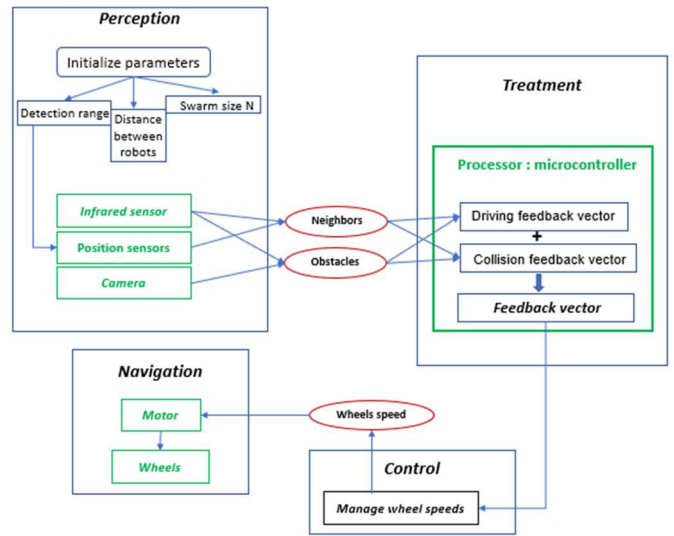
Perception

Initialize parameters

Detection range

Distance between robots

Swarm size N

Infrared sensor

Position sensors

Camera

Neighbors

Obstacles

Treatment

Processor : microcontroller

Driving feedback vector

+

Collision feedback vector

Feedback vector

Navigation

Motor

Wheels

Wheels speed

Control

Manage wheel speeds